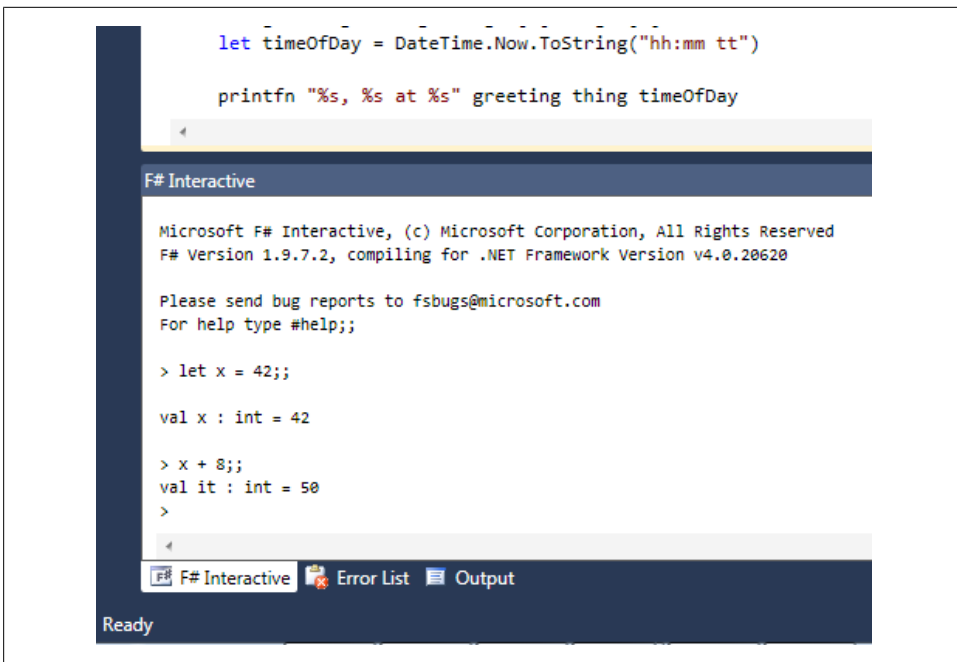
let timeOfDay = DateTime.Now.ToString("hh:mm tt")

printfn "%s, %s at %s" greeting thing timeOfDay

F# Interactive

Microsoft F# Interactive, (c) Microsoft Corporation, All Rights Reserved
F# Version 1.9.7.2, compiling for .NET Framework Version v4.0.20620

Please send bug reports to fsbugs@microsoft.com
For help type #help;;

> let x = 42;;

val x : int = 42

> x + 8;;
val it : int = 50
>

F# Interactive Error List Output

Ready